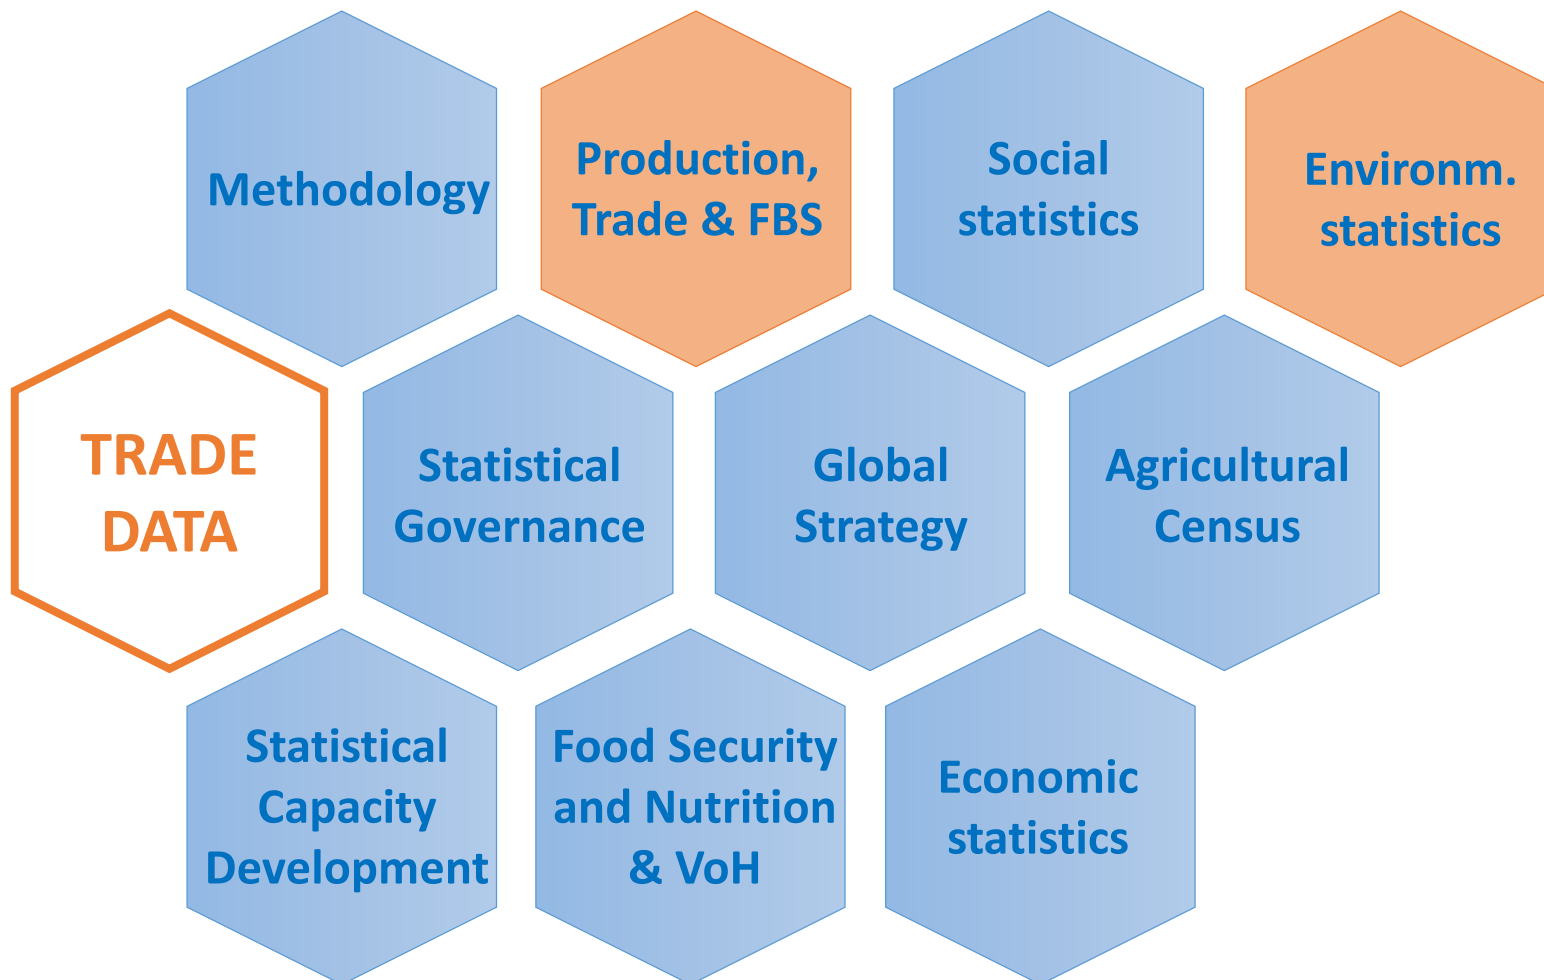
Methodology

Production, Trade & FBS

Social statistics

Environm. statistics

TRADE DATA

Statistical Governance

Global Strategy

Agricultural Census

Statistical Capacity Development

Food Security and Nutrition & VoH

Economic statistics